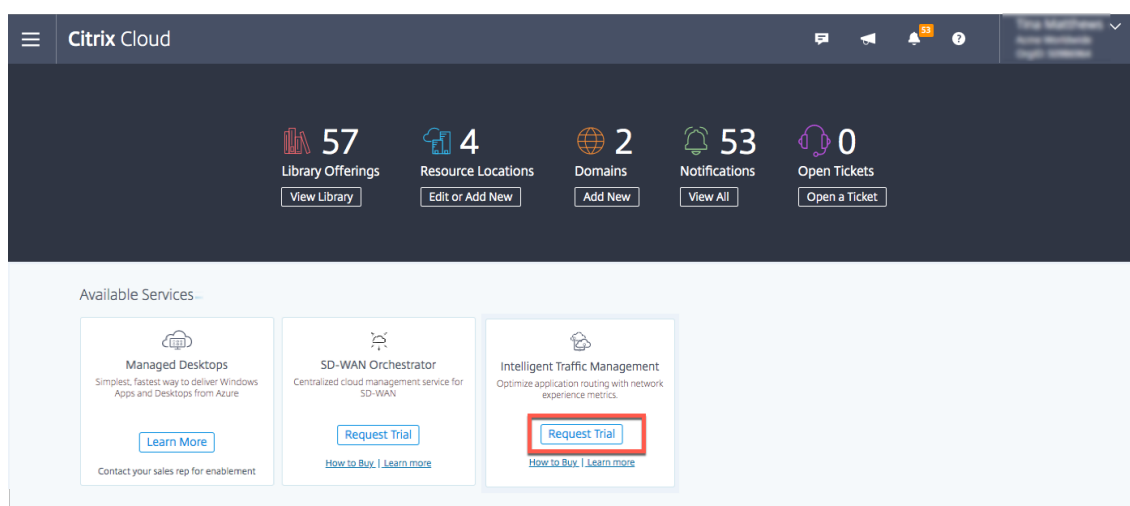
Citrix Cloud

53

Tina Matthews
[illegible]
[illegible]

57
Library Offerings
View Library

4
Resource Locations
Edit or Add New

2
Domains
Add New

53
Notifications
View All

0
Open Tickets
Open a Ticket

Available Services

Managed Desktops
Simplest, fastest way to deliver Windows Apps and Desktops from Azure
Learn More
Contact your sales rep for enablement

SD-WAN Orchestrator
Centralized cloud management service for SD-WAN
Request Trial
How to Buy | Learn more

Intelligent Traffic Management
Optimize application routing with network experience metrics.
Request Trial
How to Buy | Learn more